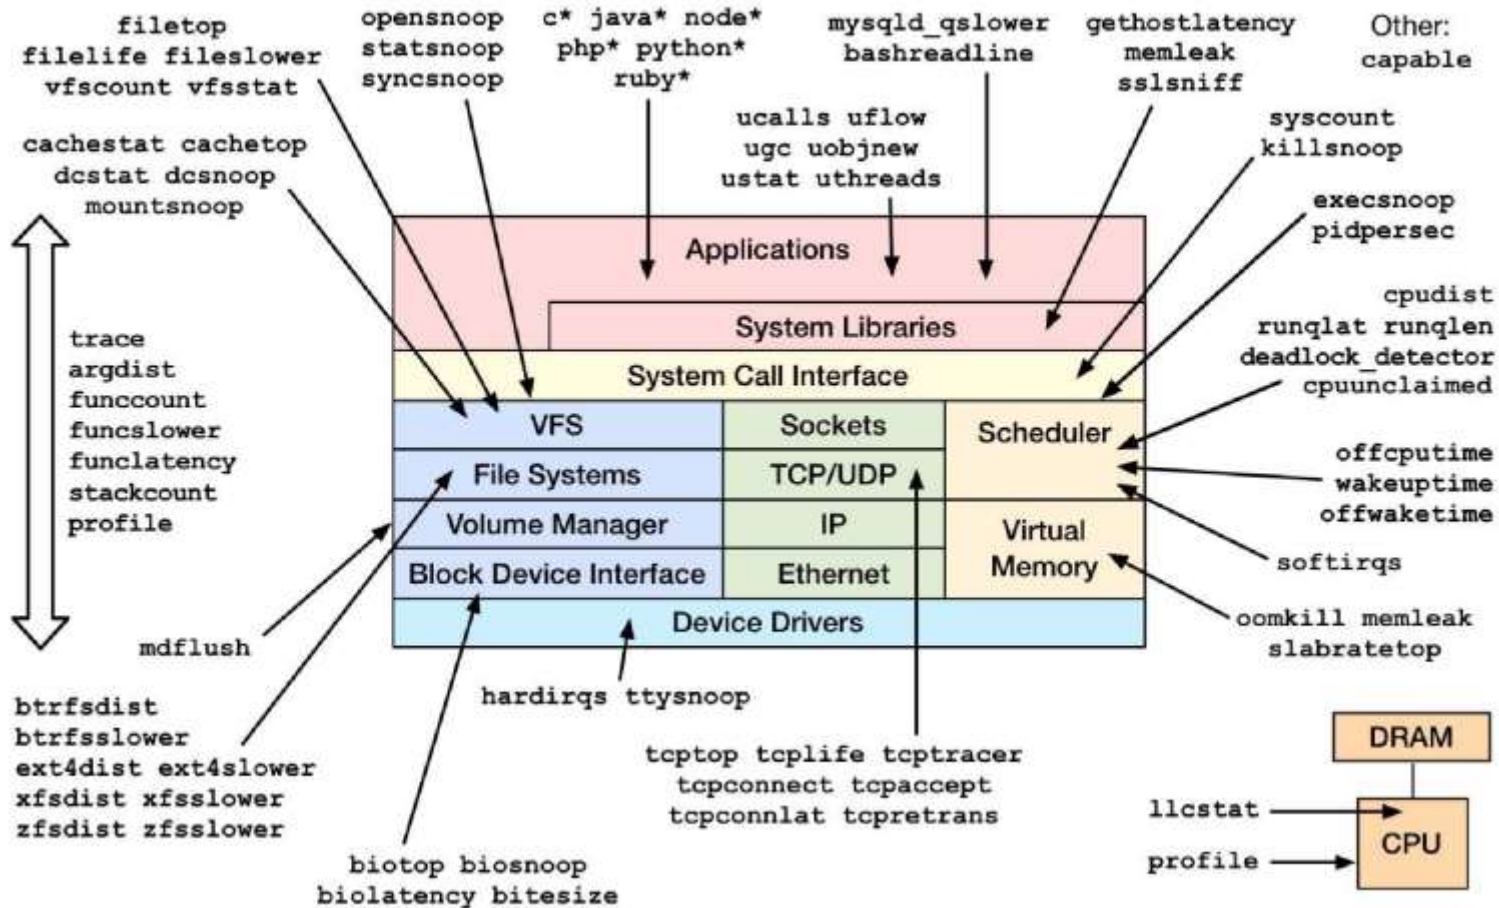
filetop
filelife fileslower
vfscount vfsstat

opensnoop
statsnoop
syncsnoop

c* java* node*
php* python*
ruby*

mysqld_qslower
bashreadline

gethostlatency
memleak
sslsniff

Other:
capable

cachestat cachetop
dcstat dcsnoop
mountsnoop

ucalls uflow
ugc uobjnew
ustat uthreads

syscount
killsnoop

execsnoop
pidpersec

trace
argdist
funccount
funcslower
funclatency
stackcount
profile

Applications

System Libraries

System Call Interface

cpudist
runqlat runqlen
deadlock_detector
cpuunclaimed

| VFS | Sockets | Scheduler |
|---|---|---|
| File Systems | TCP/UDP | |
| Volume Manager | IP | Virtual Memory |
| Block Device Interface | Ethernet | |

Device Drivers

offcputime
wakeuptime
offwaketime

softirqs

oomkill memleak
slabratetop

mdflush

btrfsdist
btrfsslower
ext4dist ext4slower
xfsdist xfsslower
zfsdist zfsslower

hardirqs ttysnoop

tcptop tcplife tcptracer
tcpconnect tcpaccept
tcpconnlat tcpretrans

DRAM

llcstat

CPU

profile

biotop biosnoop
biolatency bitesize